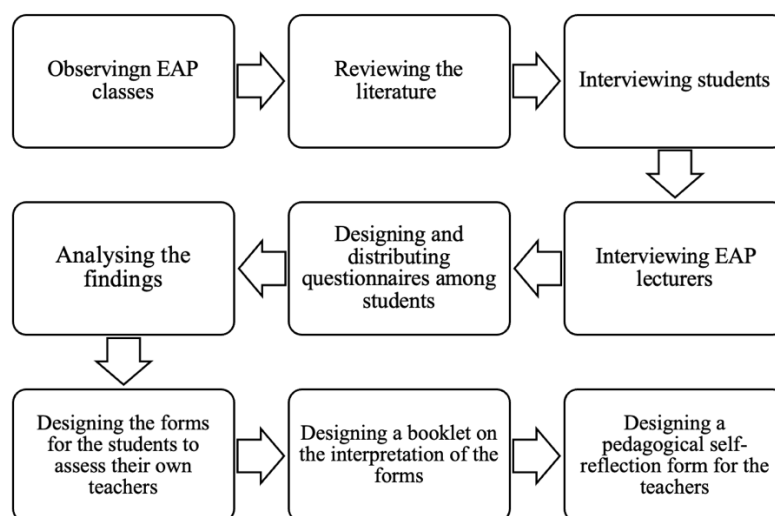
Observingn EAP classes

Reviewing the literature

Interviewing students

Interviewing EAP lecturers

Designing and distributing questionnaires among students

Analysing the findings

Designing the forms for the students to assess their own teachers

Designing a booklet on the interpretation of the forms

Designing a pedagogical self-reflection form for the teachers